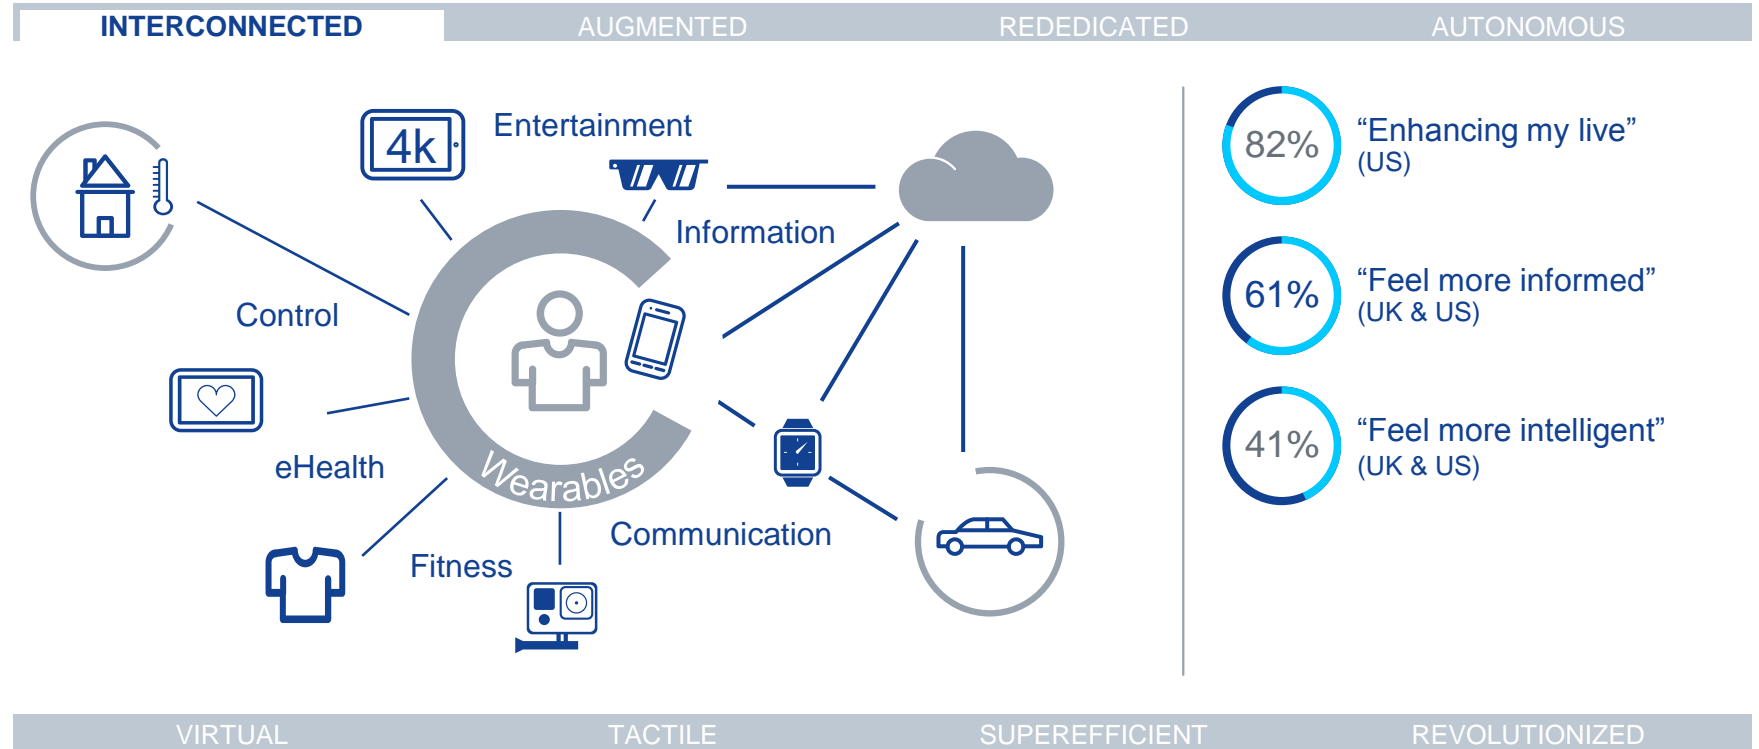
INTERCONNECTED AUGMENTED REDEDICATED AUTONOMOUS

4k

Entertainment

Information

Control

Wearables

eHealth

Fitness

Communication

82% “Enhancing my live” (US)

61% “Feel more informed” (UK & US)

41% “Feel more intelligent” (UK & US)

VIRTUAL TACTILE SUPEREFFICIENT REVOLUTIONIZED